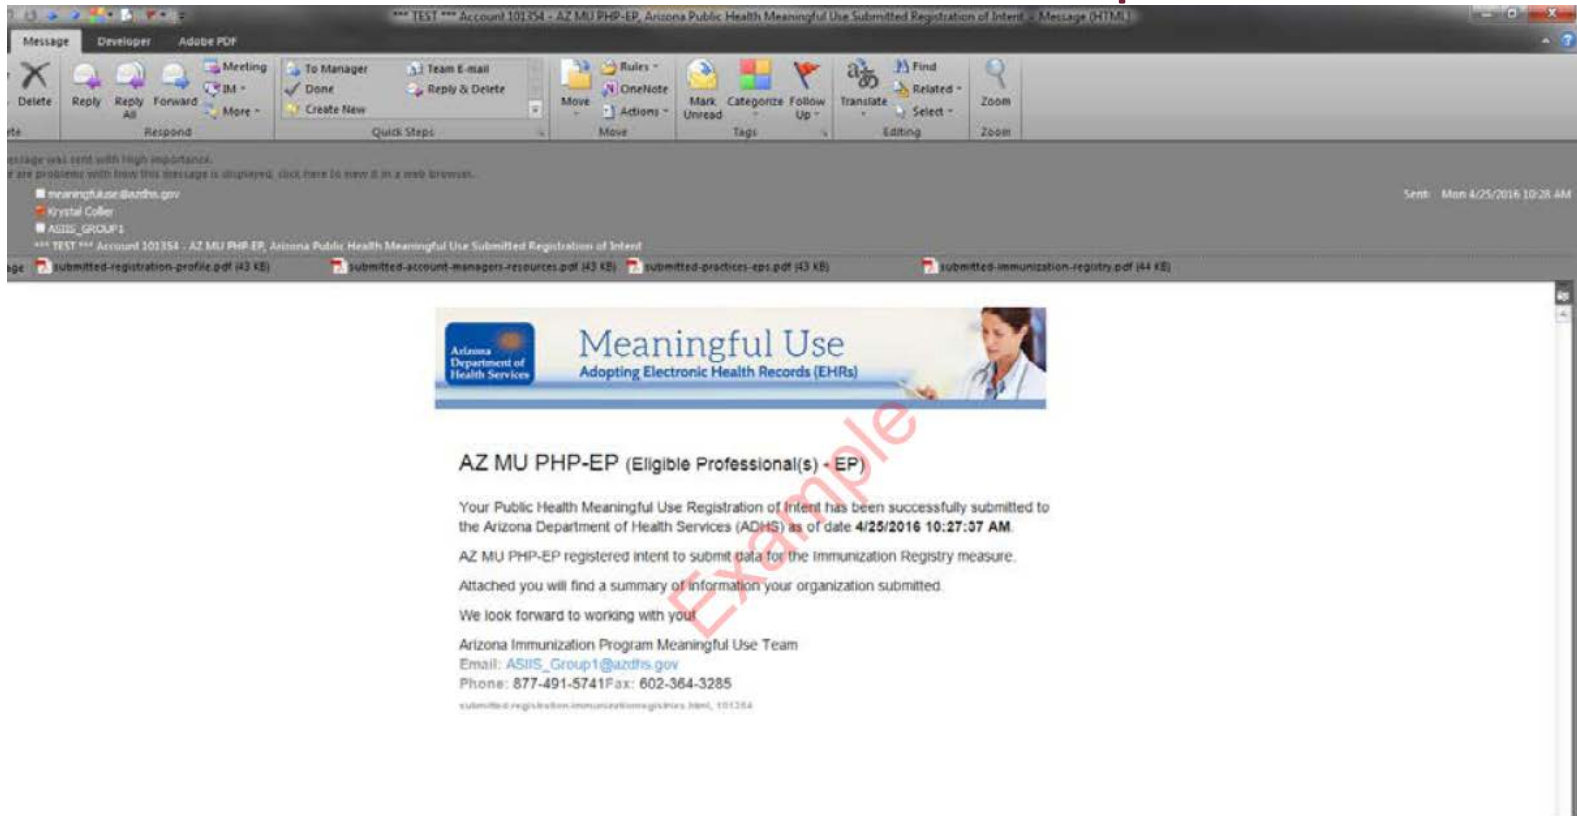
*** TEST *** Account 101354 - AZ MU PHP-EP, Arizona Public Health Meaningful Use Submitted Registration of Intent - Message (HTML)

Message Developer Adobe PDF

Delete Reply Reply All Forward Meeting IM More Respond

To Manager Done Create New Team E-mail Reply & Delete Quick Steps

Move Rules OneNote Actions Move

Mark Unread Categorize Follow Up Tags

Translate Find Related Select Editing

Zoom Zoom

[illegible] was sent with High importance.
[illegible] are problems with how this message is displayed, click here to view it in a web browser.

meaningfuluse@azdhs.gov
Krystal Coller
ASIIS_GROUP1
*** TEST *** Account 101354 - AZ MU PHP-EP, Arizona Public Health Meaningful Use Submitted Registration of Intent

Sent: Mon 4/25/2016 10:28 AM

submitted-registration-profile.pdf (43 KB) submitted-account-managers-resources.pdf (43 KB) submitted-practices-eps.pdf (43 KB) submitted-immunization-registry.pdf (44 KB)

Arizona Department of Health Services

Meaningful Use
Adopting Electronic Health Records (EHRs)

Example

AZ MU PHP-EP (Eligible Professional(s) - EP)

Your Public Health Meaningful Use Registration of Intent has been successfully submitted to the Arizona Department of Health Services (ADHS) as of date 4/25/2016 10:27:37 AM.

AZ MU PHP-EP registered intent to submit data for the Immunization Registry measure.

Attached you will find a summary of information your organization submitted.

We look forward to working with you!

Arizona Immunization Program Meaningful Use Team
Email: ASIIS_Group1@azdhs.gov
Phone: 877-491-5741Fax: 602-364-3285

submitted-registration-immunizationregistries.html, 101354